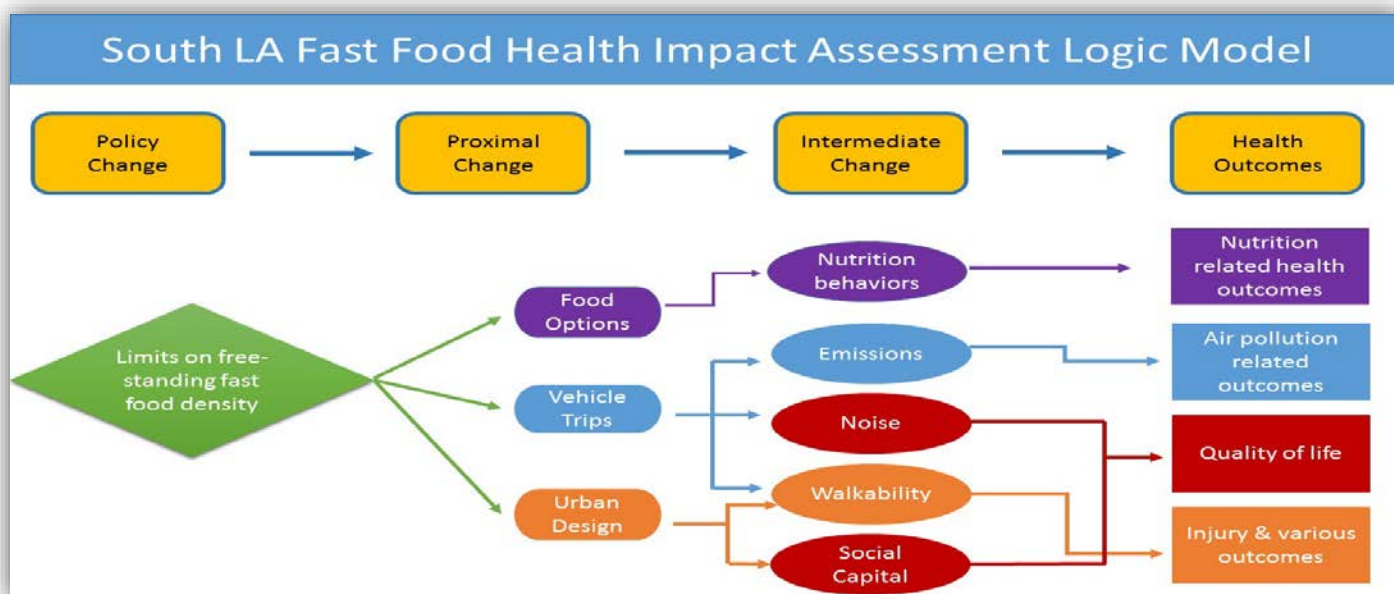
South LA Fast Food Health Impact Assessment Logic Model

Policy Change

Proximal Change

Intermediate Change

Health Outcomes

Limits on free-standing fast food density

Food Options

Vehicle Trips

Urban Design

Nutrition behaviors

Emissions

Noise

Walkability

Social Capital

Nutrition related health outcomes

Air pollution related outcomes

Quality of life

Injury & various outcomes